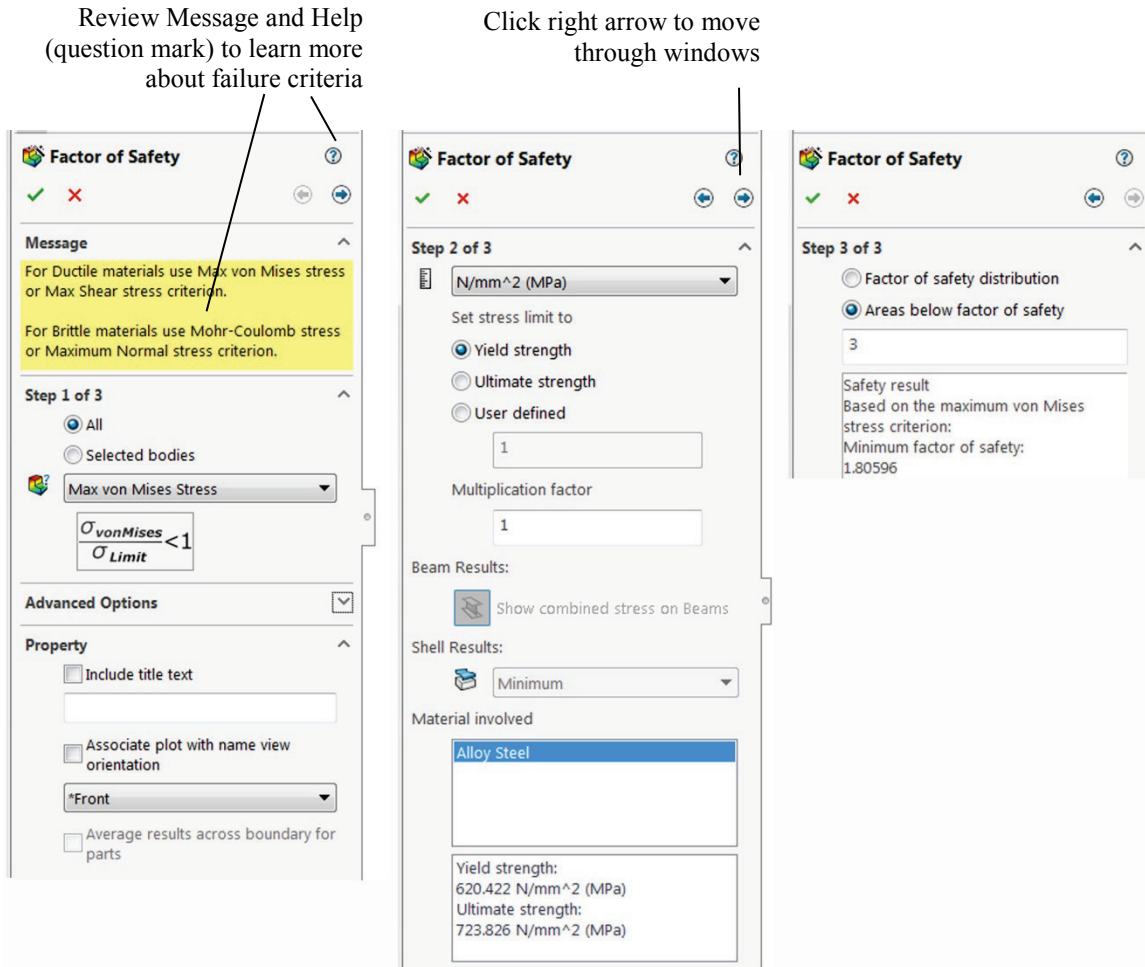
Review Message and Help (question mark) to learn more about failure criteria

Click right arrow to move through windows

Factor of Safety

Message

For Ductile materials use Max von Mises stress or Max Shear stress criterion.

For Brittle materials use Mohr-Coulomb stress or Maximum Normal stress criterion.

Step 1 of 3

All

Selected bodies

Max von Mises Stress

$\frac{\sigma_{vonMises}}{\sigma_{Limit}}<1$

Advanced Options

Property

Include title text

Associate plot with name view orientation

*Front

Average results across boundary for parts

Factor of Safety

Step 2 of 3

N/mm^2 (MPa)

Set stress limit to

Yield strength

Ultimate strength

User defined

1

Multiplication factor

1

Beam Results:

Show combined stress on Beams

Shell Results:

Minimum

Material involved

Alloy Steel

Yield strength:
620.422 N/mm^2 (MPa)
Ultimate strength:
723.826 N/mm^2 (MPa)

Factor of Safety

Step 3 of 3

Factor of safety distribution

Areas below factor of safety

3

Safety result
Based on the maximum von Mises stress criterion:
Minimum factor of safety:
1.80596